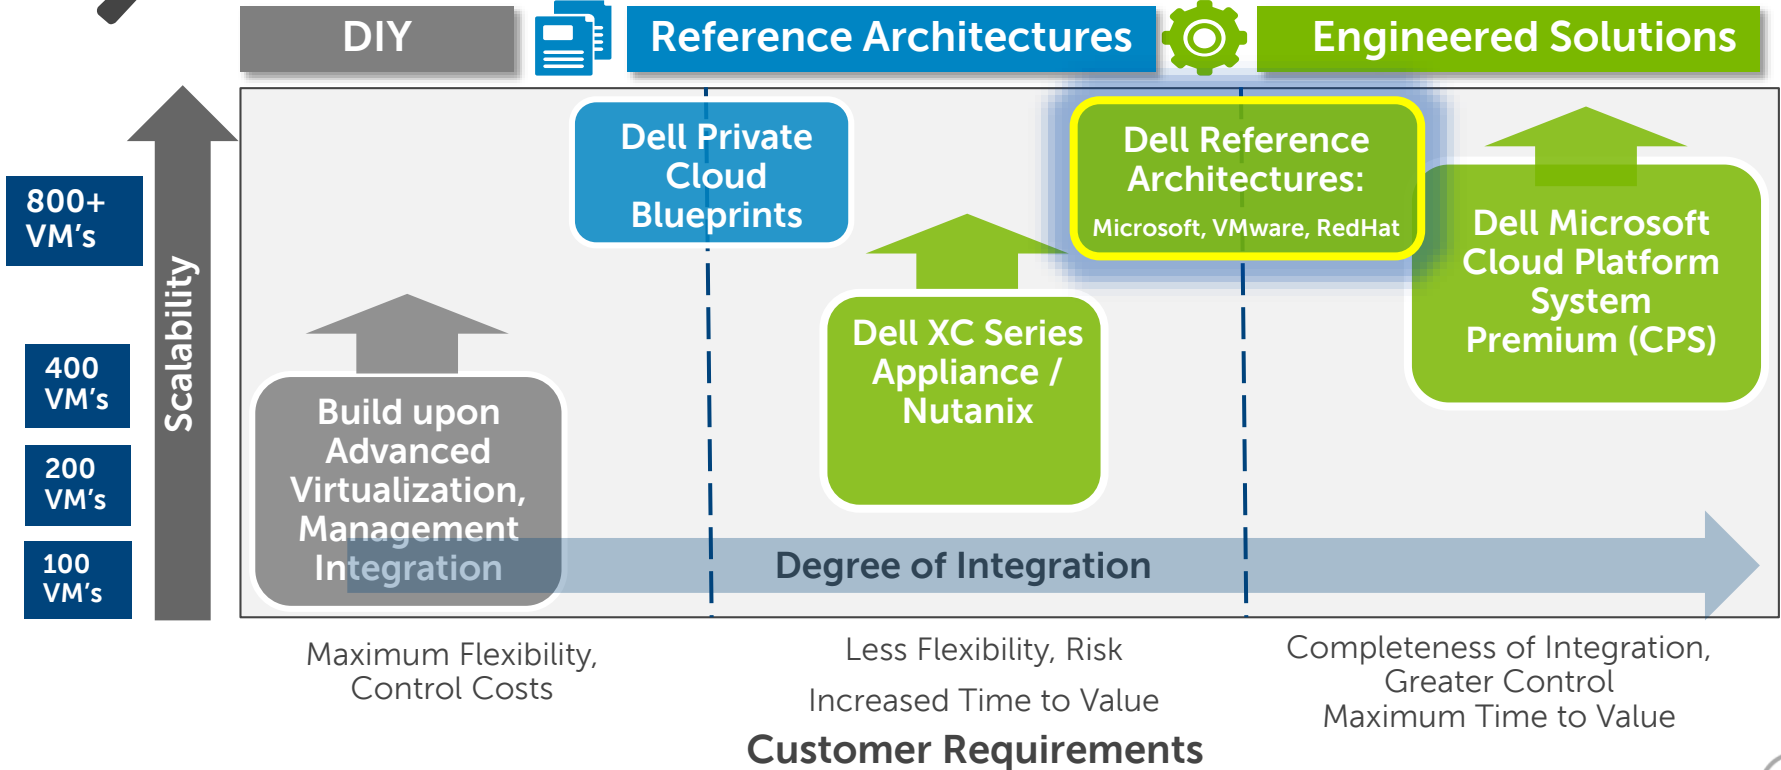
DIY

Reference Architectures

Engineered Solutions

800+ VM's

400 VM's

200 VM's

100 VM's

Scalability

Dell Private Cloud Blueprints

Dell Reference Architectures:

Microsoft, VMware, RedHat

Dell Microsoft Cloud Platform System Premium (CPS)

Dell XC Series Appliance / Nutanix

Build upon Advanced Virtualization, Management Integration

Degree of Integration

Maximum Flexibility, Control Costs

Less Flexibility, Risk

Increased Time to Value

Completeness of Integration, Greater Control Maximum Time to Value

Customer Requirements